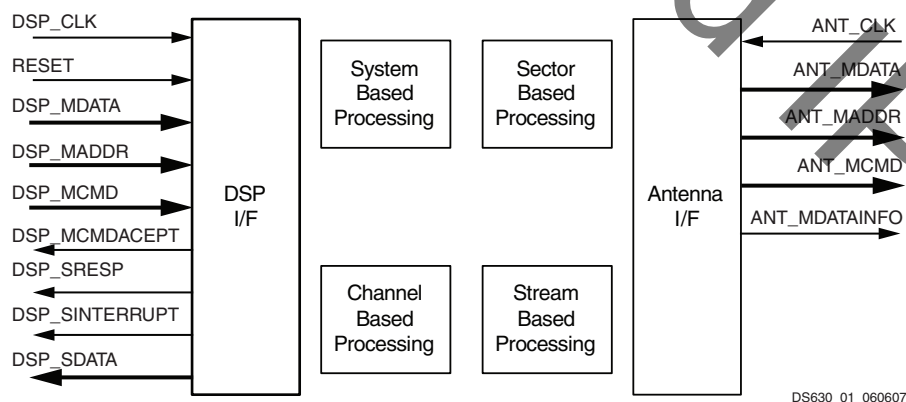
DSP_CLK
RESET
DSP_MDATA
DSP_MADDR
DSP_MCMD
DSP_MCMDACEPT
DSP_SRESP
DSP_SINTERRUPT
DSP_SDATA

DSP I/F

System Based Processing

Sector Based Processing

Channel Based Processing

Stream Based Processing

Antenna I/F

ANT_CLK
ANT_MDATA
ANT_MADDR
ANT_MCMD
ANT_MDATAINFO

DS630 01 060607